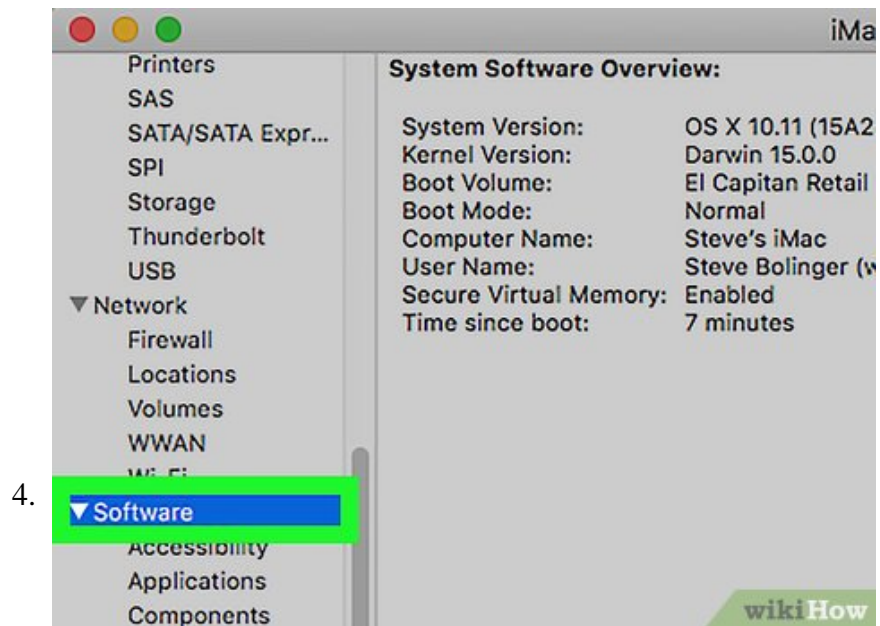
4.

iMa

Printers
SAS
SATA/SATA Expr...
SPI
Storage
Thunderbolt
USB
▼Network
Firewall
Locations
Volumes
WWAN
Wi-Fi
▼Software
Accessibility
Applications
Components

System Software Overview:

| | |
|---|---|
| System Version: | OS X 10.11 (15A2 |
| Kernel Version: | Darwin 15.0.0 |
| Boot Volume: | El Capitan Retail |
| Boot Mode: | Normal |
| Computer Name: | Steve's iMac |
| User Name: | Steve Bolinger (w |
| Secure Virtual Memory: | Enabled |
| Time since boot: | 7 minutes |

wikiHow